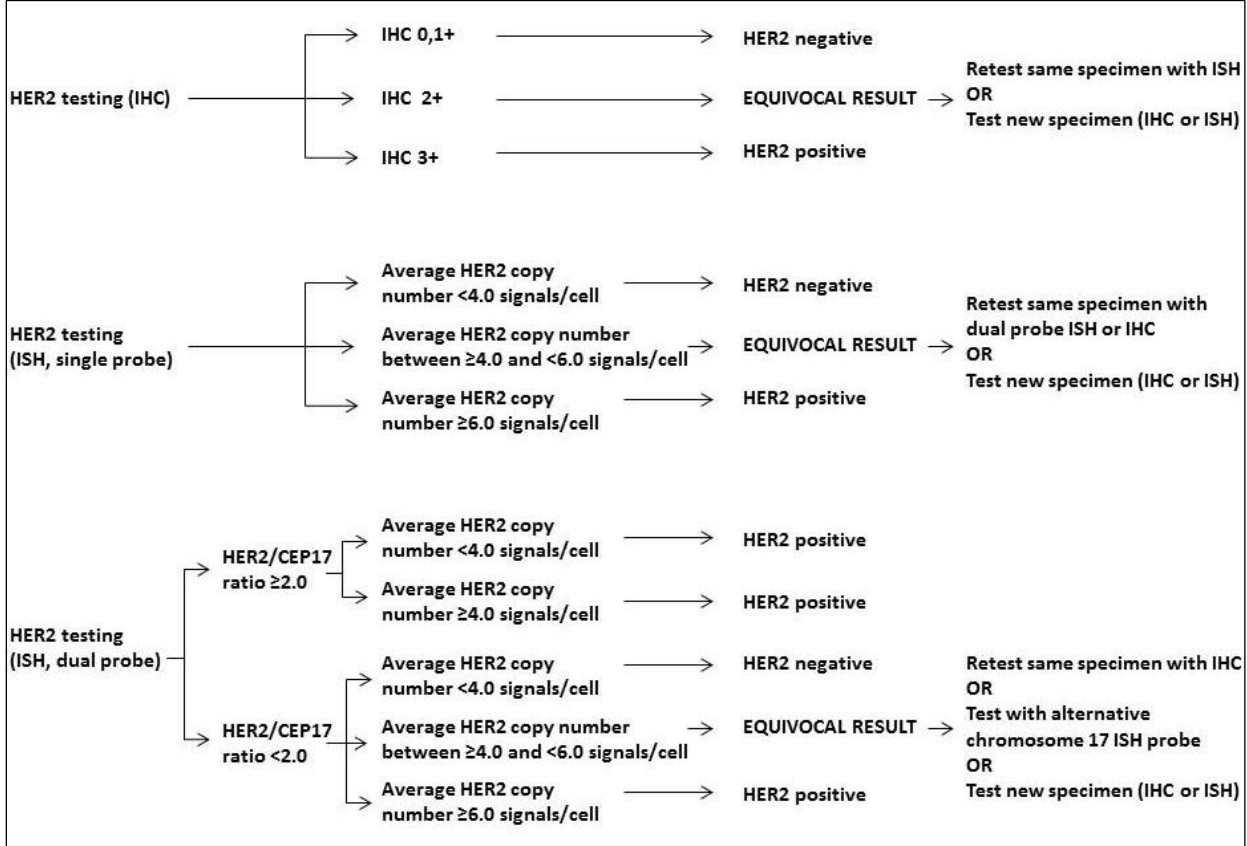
HER2 testing (IHC)

IHC 0,1+

HER2 negative

IHC 2+

EQUIVOCAL RESULT

Retest same specimen with ISH
OR
Test new specimen (IHC or ISH)

IHC 3+

HER2 positive

HER2 testing (ISH, single probe)

Average HER2 copy number <4.0 signals/cell

HER2 negative

Average HER2 copy number between ≥4.0 and <6.0 signals/cell

EQUIVOCAL RESULT

Retest same specimen with dual probe ISH or IHC
OR
Test new specimen (IHC or ISH)

Average HER2 copy number ≥6.0 signals/cell

HER2 positive

HER2 testing (ISH, dual probe)

HER2/CEP17 ratio ≥2.0

Average HER2 copy number <4.0 signals/cell

HER2 positive

Average HER2 copy number ≥4.0 signals/cell

HER2 positive

HER2/CEP17 ratio <2.0

Average HER2 copy number <4.0 signals/cell

HER2 negative

Average HER2 copy number between ≥4.0 and <6.0 signals/cell

EQUIVOCAL RESULT

Retest same specimen with IHC
OR
Test with alternative chromosome 17 ISH probe
OR
Test new specimen (IHC or ISH)

Average HER2 copy number ≥6.0 signals/cell

HER2 positive